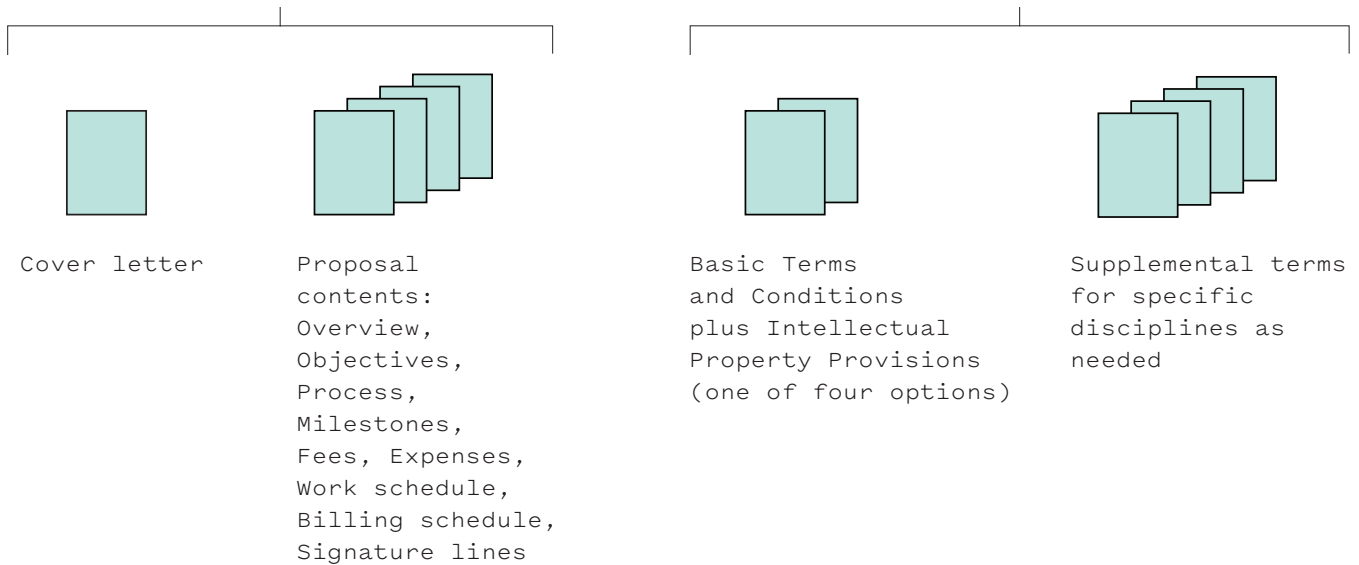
Cover letter

Proposal contents: Overview, Objectives, Process, Milestones, Fees, Expenses, Work schedule, Billing schedule, Signature lines

Basic Terms and Conditions plus Intellectual Property Provisions (one of four options)

Supplemental terms for specific disciplines as needed